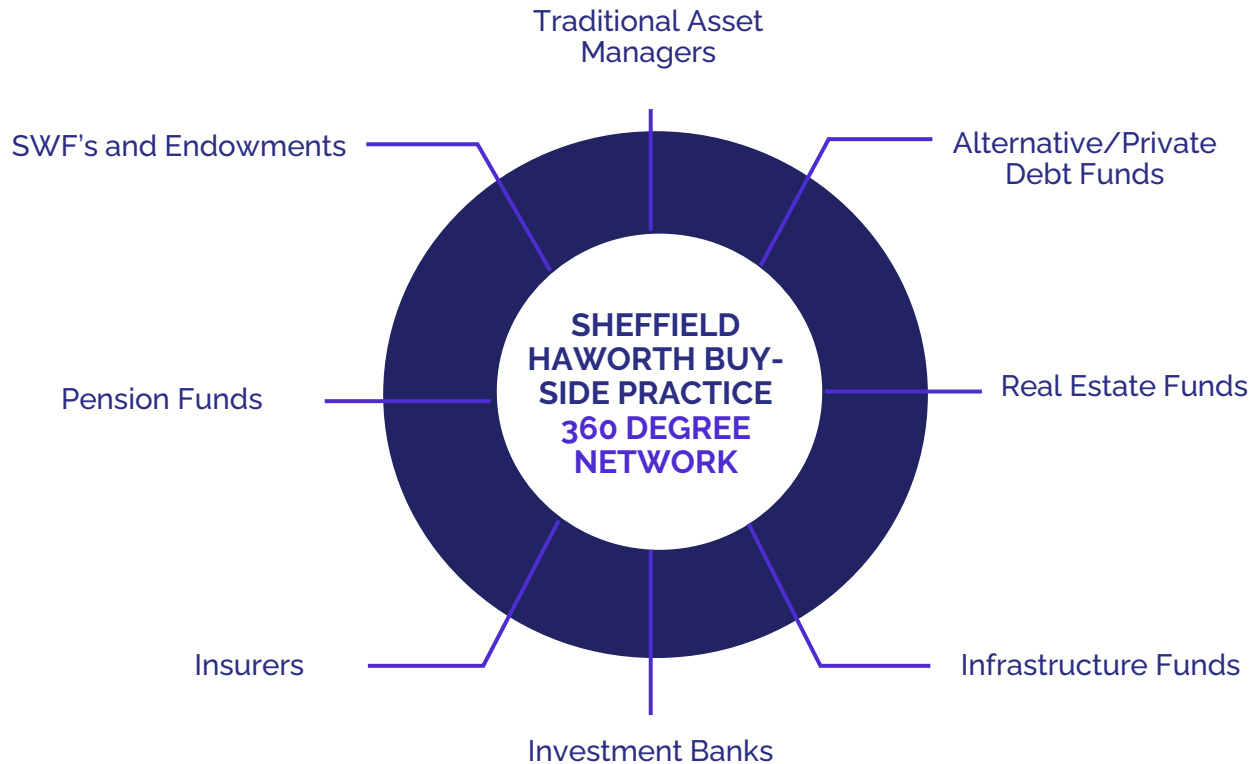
Traditional Asset Managers

SWF's and Endowments

Alternative/Private Debt Funds

SHEFFIELD HAWORTH BUY-SIDE PRACTICE 360 DEGREE NETWORK

Pension Funds

Real Estate Funds

Insurers

Infrastructure Funds

Investment Banks